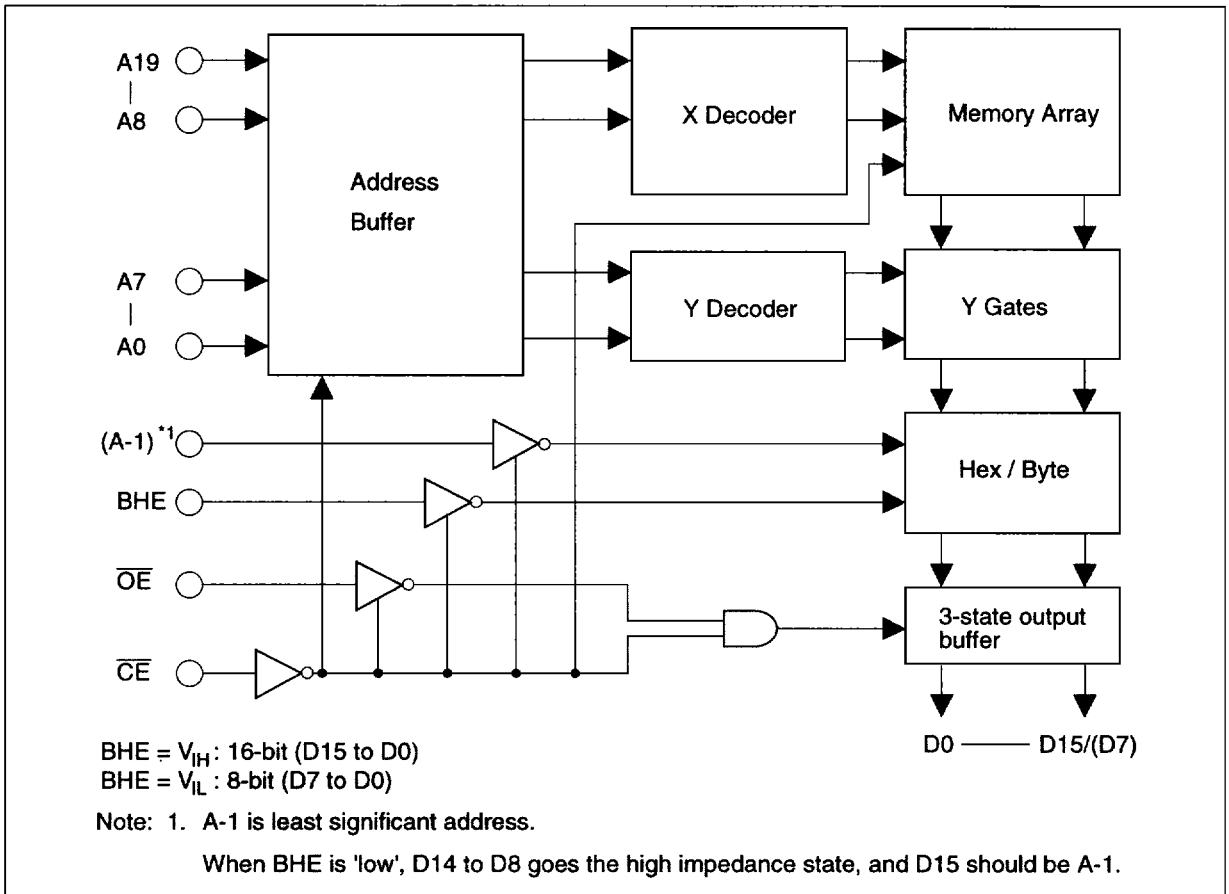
A19
|
A8

Address Buffer

X Decoder

Memory Array

A7
|
A0

Y Decoder

Y Gates

$(A\text{-}1)^{*1}$

Hex / Byte

BHE

$\overline{OE}$

$\overline{CE}$

3-state output buffer

D0 —— D15/(D7)

BHE = $V_{IH}$ : 16-bit (D15 to D0)
BHE = $V_{IL}$ : 8-bit (D7 to D0)

Note: 1. A-1 is least significant address.

When BHE is 'low', D14 to D8 goes the high impedance state, and D15 should be A-1.